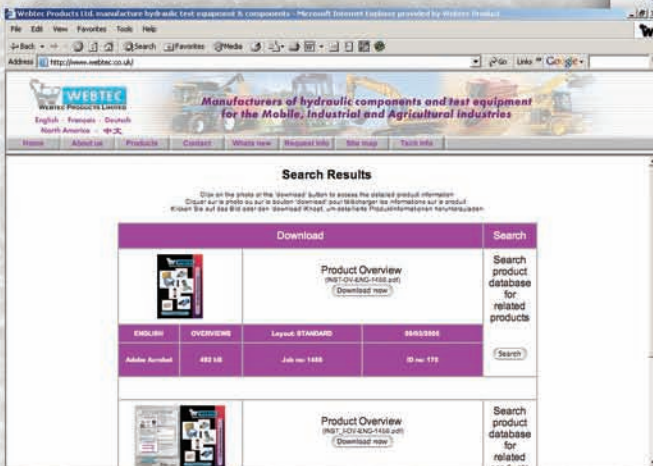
Webtec Products Ltd. manufacture hydraulic test equipment & components - Microsoft Internet Explorer provided by Webtec Product

File Edit View Favorites Tools Help

Back Search Favorites Media

Address http://www.webtec.co.uk/ Go Links Google

WEBTEC
WEBTEC PRODUCTS LIMITED

English - Français - Deutsch
North America - 中文

Manufacturers of hydraulic components and test equipment for the Mobile, Industrial and Agricultural industries

Home | About us | Products | Contact | Whats new | Request info | Site map | Tech info

Search Results

Click on the photo or the 'download' button to access the detailed product information
Cliquer sur le photo ou sur le bouton 'download' pour télécharger les informations sur le produit
Klicken Sie auf das Bild oder den 'download' Knopf, um detaillierte Produktinformationen herunterzuladen

| Download | | | | Search |
|---|---|---|---|---|
| | Product Overview (INST-OV-ENG-1455.pdf) Download now | | | Search product database for related products |
| ENGLISH | OVERVIEWS | Layout: STANDARD | 09/03/2005 | |
| Adobe Acrobat | 492 kB | Job no: 1455 | ID no: 175 | Search |
| | Product Overview (INST-FOV-ENG-1458.pdf) Download now | | | Search product database for related |